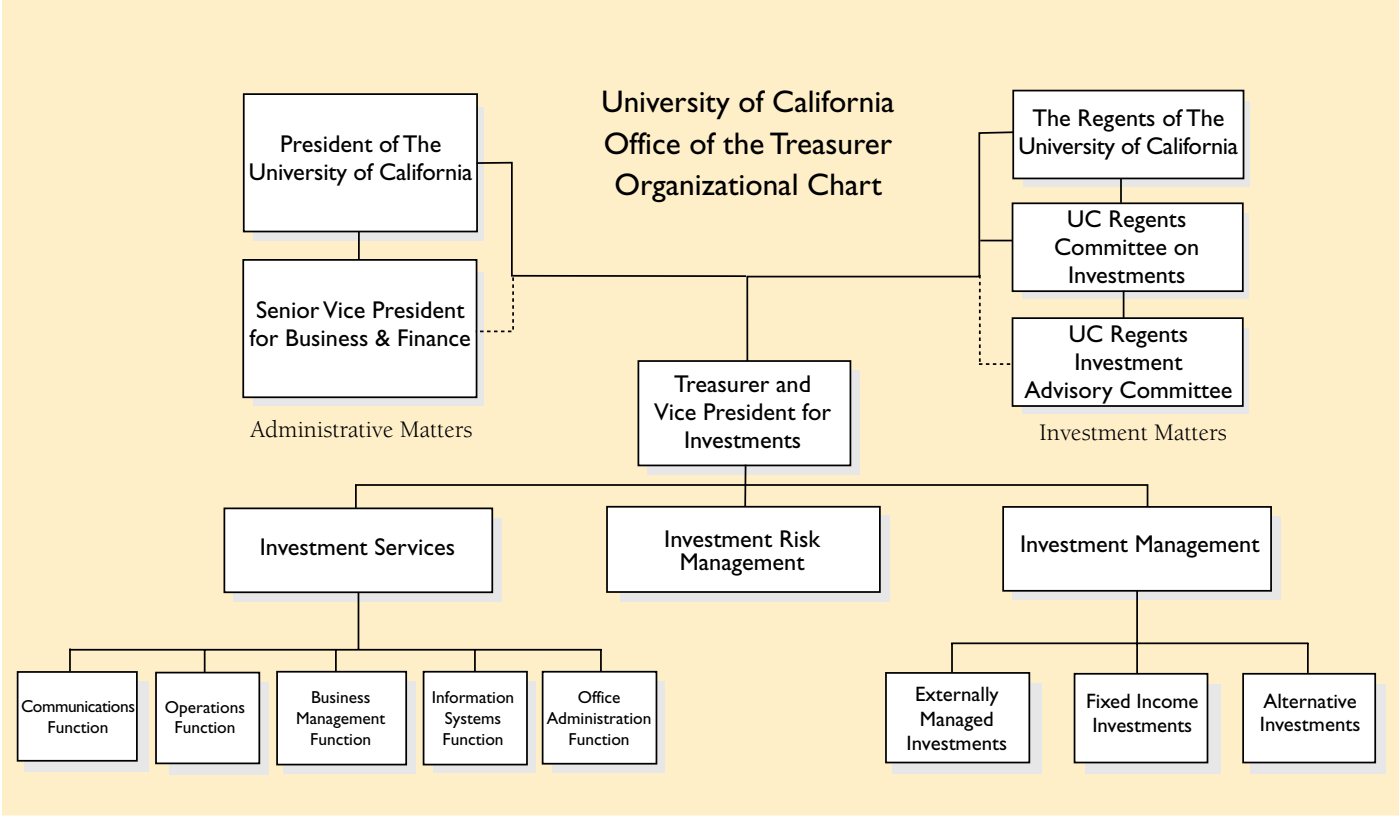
University of California
Office of the Treasurer
Organizational Chart

President of The University of California

Senior Vice President for Business & Finance

Administrative Matters

The Regents of The University of California

UC Regents Committee on Investments

UC Regents Investment Advisory Committee

Investment Matters

Treasurer and Vice President for Investments

Investment Services

Investment Risk Management

Investment Management

Communications Function

Operations Function

Business Management Function

Information Systems Function

Office Administration Function

Externally Managed Investments

Fixed Income Investments

Alternative Investments